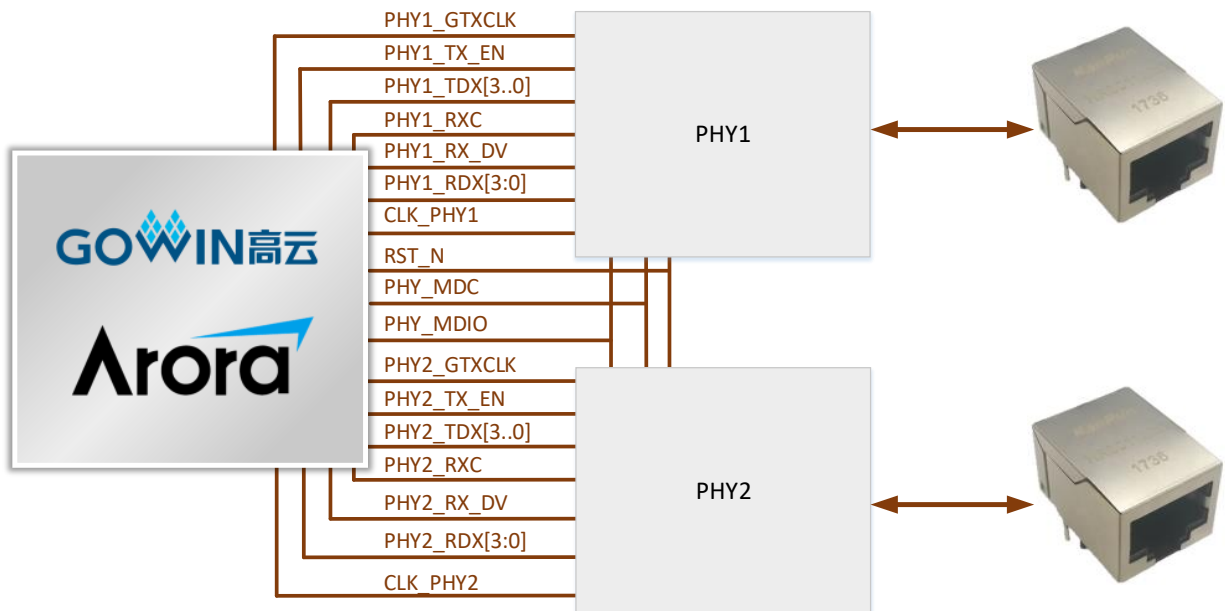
PHY1_GTXCLK
PHY1_TX_EN
PHY1_TDX[3..0]
PHY1_RXC
PHY1_RX_DV
PHY1_RDX[3:0]
CLK_PHY1
RST_N
PHY_MDC
PHY_MDIO
PHY2_GTXCLK
PHY2_TX_EN
PHY2_TDX[3..0]
PHY2_RXC
PHY2_RX_DV
PHY2_RDX[3:0]
CLK_PHY2

GOWIN高云
Arora

PHY1

PHY2

1736

1736